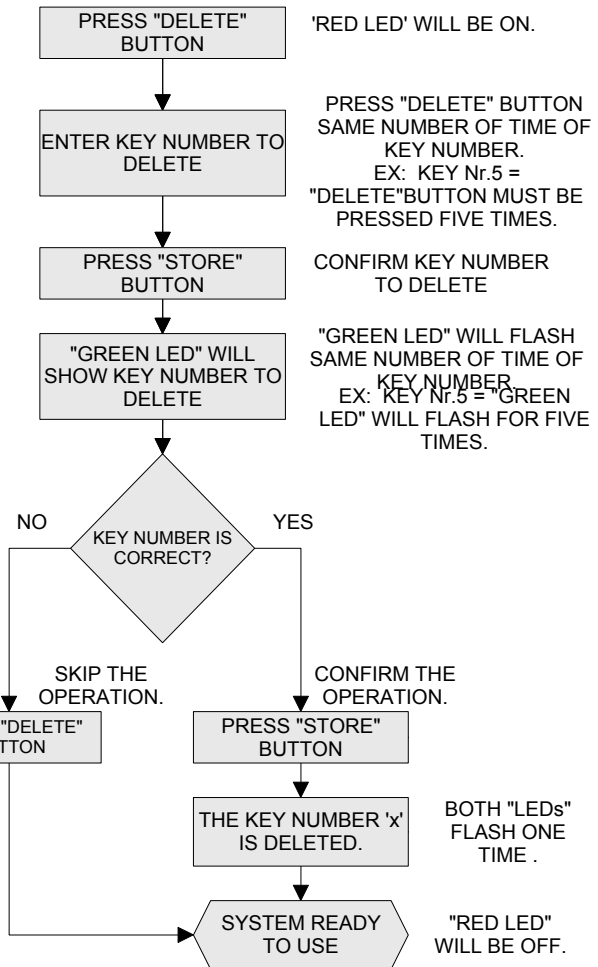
PRESS "DELETE" BUTTON

'RED LED' WILL BE ON.

ENTER KEY NUMBER TO DELETE

PRESS "DELETE" BUTTON SAME NUMBER OF TIME OF KEY NUMBER. EX: KEY Nr.5 = "DELETE"BUTTON MUST BE PRESSED FIVE TIMES.

PRESS "STORE" BUTTON

CONFIRM KEY NUMBER TO DELETE

"GREEN LED" WILL SHOW KEY NUMBER TO DELETE

"GREEN LED" WILL FLASH SAME NUMBER OF TIME OF KEY NUMBER. EX: KEY Nr.5 = "GREEN LED" WILL FLASH FOR FIVE TIMES.

NO

KEY NUMBER IS CORRECT?

YES

SKIP THE OPERATION.

CONFIRM THE OPERATION.

"DELETE" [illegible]TTON

PRESS "STORE" BUTTON

THE KEY NUMBER 'x' IS DELETED.

BOTH "LEDs" FLASH ONE TIME .

SYSTEM READY TO USE

"RED LED" WILL BE OFF.